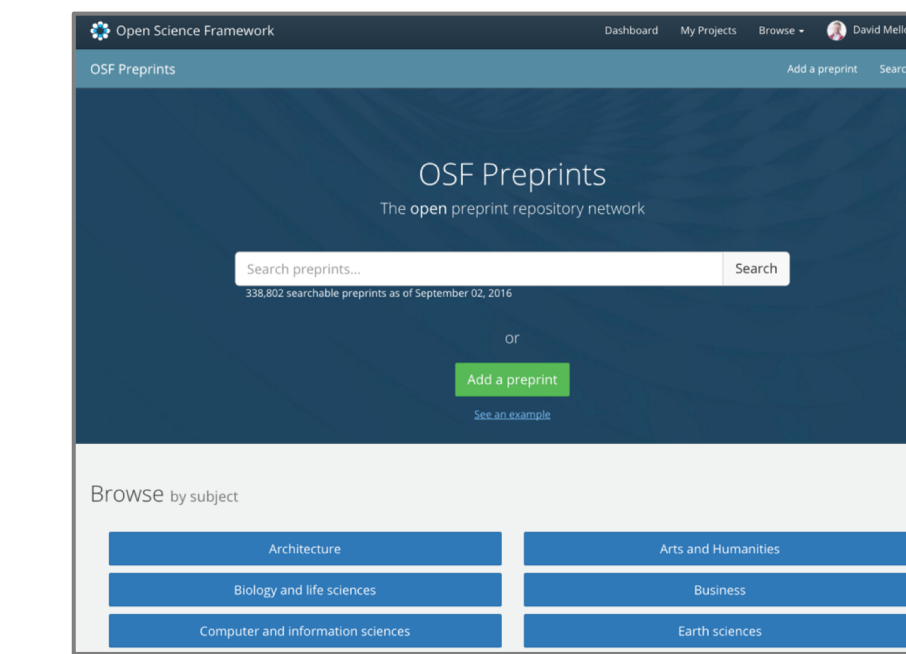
Open Science Framework

Dashboard My Projects Browse David Mell

OSF Preprints

Add a preprint Searc

OSF Preprints

The open preprint repository network

Search preprints...

Search

338,802 searchable preprints as of September 02, 2016

or

Add a preprint

See an example

Browse by subject

| Architecture | Arts and Humanities |
|---|---|
| Biology and life sciences | Business |
| Computer and information sciences | Earth sciences |